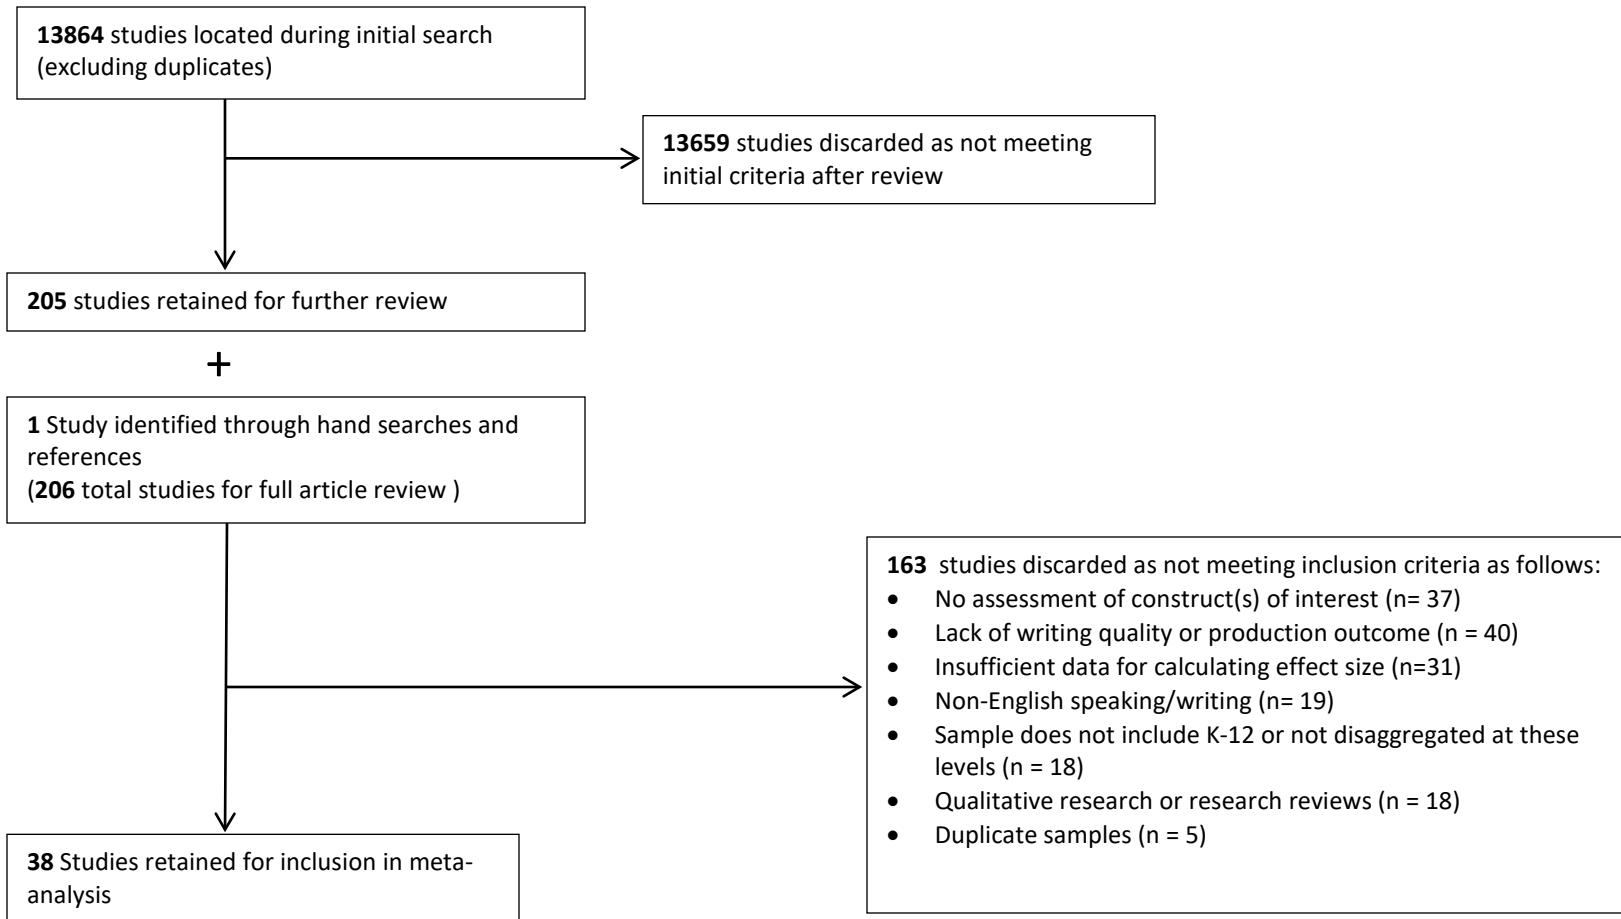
**13864** studies located during initial search (excluding duplicates)

**13659** studies discarded as not meeting initial criteria after review

**205** studies retained for further review

+

**1** Study identified through hand searches and references
(**206** total studies for full article review )

**163** studies discarded as not meeting inclusion criteria as follows:
- No assessment of construct(s) of interest (n= 37)
- Lack of writing quality or production outcome (n = 40)
- Insufficient data for calculating effect size (n=31)
- Non-English speaking/writing (n= 19)
- Sample does not include K-12 or not disaggregated at these levels (n = 18)
- Qualitative research or research reviews (n = 18)
- Duplicate samples (n = 5)

**38** Studies retained for inclusion in meta-analysis